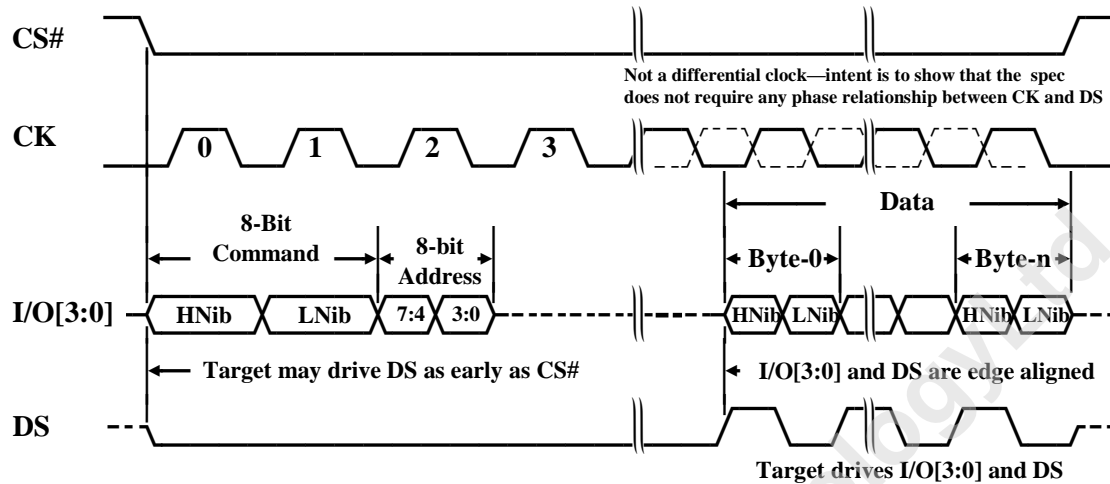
CS#

Not a differential clock—intent is to show that the spec does not require any phase relationship between CK and DS

CK

0 1 2 3

Data

8-Bit Command

8-bit Address

Byte-0

Byte-n

I/O[3:0]

HNib LNib 7:4 3:0

HNib LNib

HNib LNib

Target may drive DS as early as CS#

I/O[3:0] and DS are edge aligned

DS

Target drives I/O[3:0] and DS

ology.Ltd